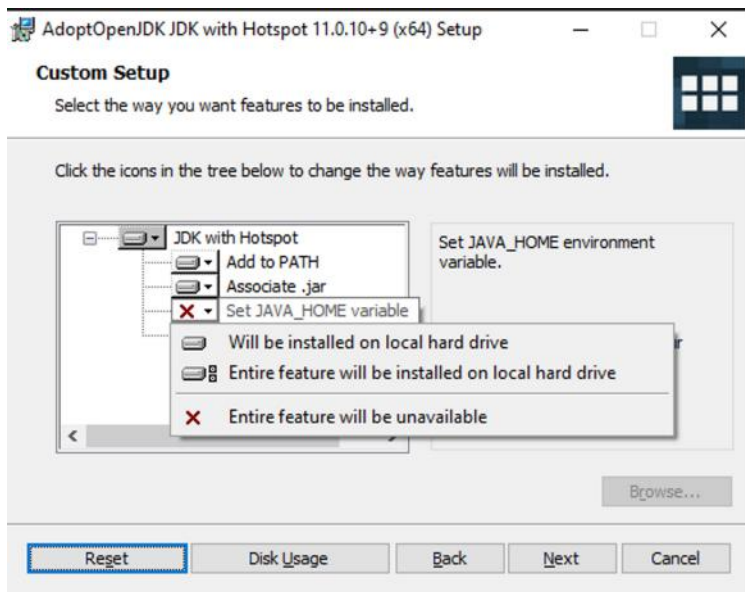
AdoptOpenJDK JDK with Hotspot 11.0.10+9 (x64) Setup

Custom Setup

Select the way you want features to be installed.

Click the icons in the tree below to change the way features will be installed.

JDK with Hotspot
Add to PATH
Associate .jar
Set JAVA_HOME variable

Will be installed on local hard drive
Entire feature will be installed on local hard drive
Entire feature will be unavailable

Set JAVA_HOME environment variable.

ir

Browse...

Reset
Disk Usage
Back
Next
Cancel